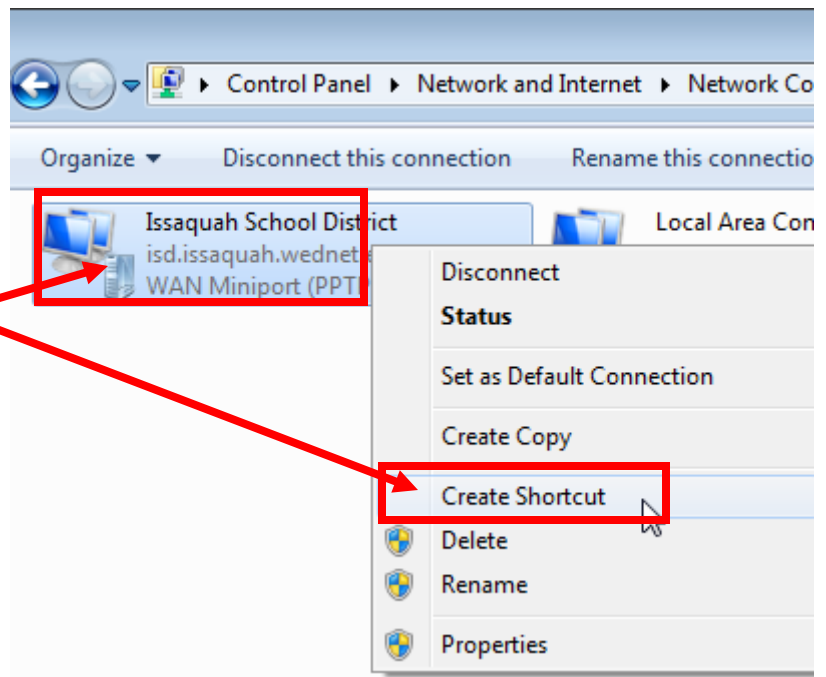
Control Panel ▸ Network and Internet ▸ Network Co

Organize ▾ Disconnect this connection Rename this connectio

Issaquah School District
isd.issaquah.wednet
WAN Miniport (PPTP

Local Area Con

Disconnect
**Status**
Set as Default Connection
Create Copy
Create Shortcut
Delete
Rename
Properties